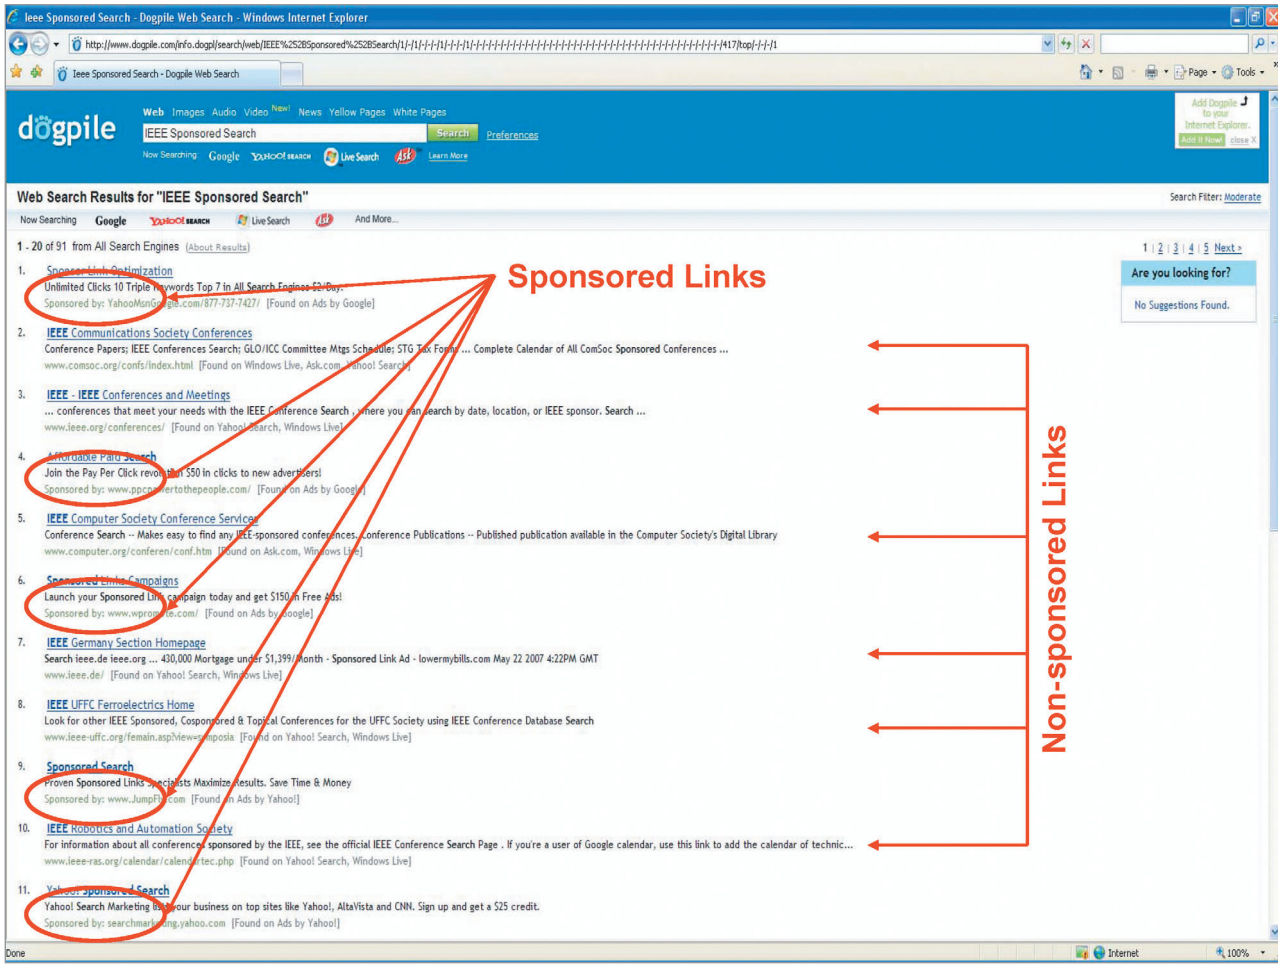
Ieee Sponsored Search - Dogpile Web Search - Windows Internet Explorer

http://www.dogpile.com/info.dogpl/search/web/IEEE%252BSponsored%252BSearch/1/-/1/-/-/-/1/-/-/-/1/-/-/-/-/-/-/-/-/-/-/-/-/-/-/-/-/-/-/-/-/-/-/-/-/-/-/-/-/-/-/-/-/-/-/-/-/-/-/-/417/top/-/-/-/1

Ieee Sponsored Search - Dogpile Web Search

Page Tools

dogpile

Web Images Audio Video New! News Yellow Pages White Pages

IEEE Sponsored Search Search Preferences

Now Searching Google YAHOO! SEARCH Live Search Ask Learn More

Add Dogpile to your Internet Explorer. Add It Now! close X

Web Search Results for "IEEE Sponsored Search"

Search Filter: Moderate

Now Searching Google YAHOO! SEARCH Live Search Ask And More...

1 - 20 of 91 from All Search Engines (About Results)

1 | 2 | 3 | 4 | 5 Next >

Are you looking for?

No Suggestions Found.

Sponsored Links

Non-sponsored Links

1. Sponsor Link Optimization
Unlimited Clicks 10 Triple Keywords Top 7 in All Search Engines $2/Day.
Sponsored by: YahooMsnGoogle.com/877-737-7427/ [Found on Ads by Google]

2. IEEE Communications Society Conferences
Conference Papers; IEEE Conferences Search; GLO/ICC Committee Mtgs Schedule; STG Tax Form; ... Complete Calendar of All ComSoc Sponsored Conferences ...
www.comsoc.org/confs/index.html [Found on Windows Live, Ask.com, Yahoo! Search]

3. IEEE - IEEE Conferences and Meetings
... conferences that meet your needs with the IEEE Conference Search ... where you can search by date, location, or IEEE sponsor. Search ...
www.ieee.org/conferences/ [Found on Yahoo! Search, Windows Live]

4. Affordable Paid Search
Join the Pay Per Click revolution $50 in clicks to new advertisers!
Sponsored by: www.ppcpowertothepeople.com/ [Found on Ads by Google]

5. IEEE Computer Society Conference Services
Conference Search -- Makes easy to find any IEEE-sponsored conferences. Conference Publications -- Published publication available in the Computer Society's Digital Library
www.computer.org/conferen/conf.htm [Found on Ask.com, Windows Live]

6. Sponsored Links Campaigns
Launch your Sponsored Link campaign today and get $150 in Free Ads!
Sponsored by: www.wpromote.com/ [Found on Ads by Google]

7. IEEE Germany Section Homepage
Search ieee.de ieee.org ... 430,000 Mortgage under $1,399/Month - Sponsored Link Ad - lowermybills.com May 22 2007 4:22PM GMT
www.ieee.de/ [Found on Yahoo! Search, Windows Live]

8. IEEE UFFC Ferroelectrics Home
Look for other IEEE Sponsored, Cosponsored & Topical Conferences for the UFFC Society using IEEE Conference Database Search
www.ieee-uffc.org/femain.asp?view=symposia [Found on Yahoo! Search, Windows Live]

9. Sponsored Search
Proven Sponsored Links Specialists Maximize Results. Save Time & Money
Sponsored by: www.JumpFly.com [Found on Ads by Yahoo!]

10. IEEE Robotics and Automation Society
For information about all conferences sponsored by the IEEE, see the official IEEE Conference Search Page . If you're a user of Google calendar, use this link to add the calendar of technic...
www.ieee-ras.org/calendar/calendartec.php [Found on Yahoo! Search, Windows Live]

11. Yahoo! Sponsored Search
Yahoo! Search Marketing lists your business on top sites like Yahoo!, AltaVista and CNN. Sign up and get a $25 credit.
Sponsored by: searchmarketing.yahoo.com [Found on Ads by Yahoo!]

Done Internet 100%